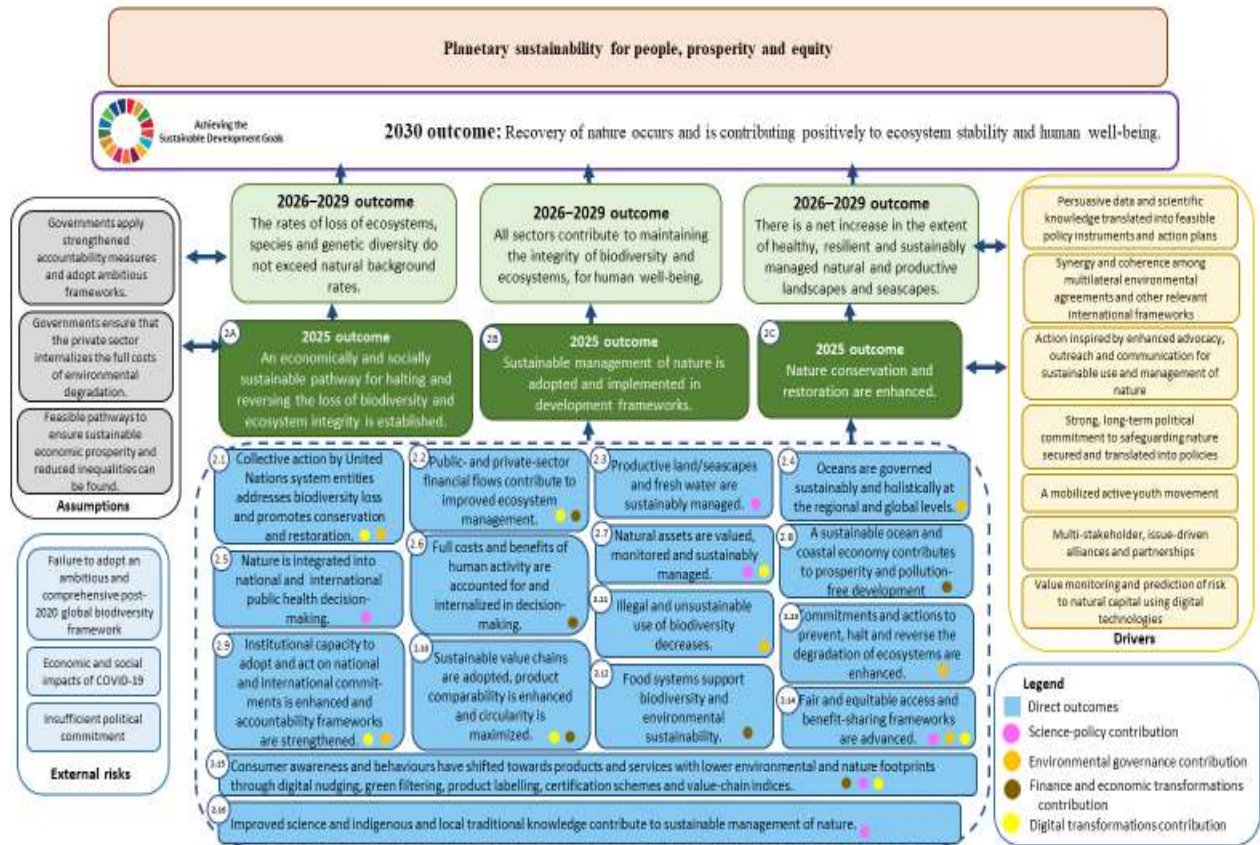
Planetary sustainability for people, prosperity and equity

Achieving the Sustainable Development Goals

2030 outcome: Recovery of nature occurs and is contributing positively to ecosystem stability and human well-being.

2026–2029 outcome
The rates of loss of ecosystems, species and genetic diversity do not exceed natural background rates.

2026–2029 outcome
All sectors contribute to maintaining the integrity of biodiversity and ecosystems, for human well-being.

2026–2029 outcome
There is a net increase in the extent of healthy, resilient and sustainably managed natural and productive landscapes and seascapes.

Governments apply strengthened accountability measures and adopt ambitious frameworks.

Governments ensure that the private sector internalizes the full costs of environmental degradation.

Feasible pathways to ensure sustainable economic prosperity and reduced inequalities can be found.

Assumptions

2A
2025 outcome
An economically and socially sustainable pathway for halting and reversing the loss of biodiversity and ecosystem integrity is established.

2B
2025 outcome
Sustainable management of nature is adopted and implemented in development frameworks.

2C
2025 outcome
Nature conservation and restoration are enhanced.

Persuasive data and scientific knowledge translated into feasible policy instruments and action plans

Synergy and coherence among multilateral environmental agreements and other relevant international frameworks

Action inspired by enhanced advocacy, outreach and communication for sustainable use and management of nature

Strong, long-term political commitment to safeguarding nature secured and translated into policies

A mobilized active youth movement

Multi-stakeholder, issue-driven alliances and partnerships

Value monitoring and prediction of risk to natural capital using digital technologies

Drivers

2.1 Collective action by United Nations system entities addresses biodiversity loss and promotes conservation and restoration.

2.2 Public- and private-sector financial flows contribute to improved ecosystem management.

2.3 Productive land/seascapes and fresh water are sustainably managed.

2.4 Oceans are governed sustainably and holistically at the regional and global levels.

2.5 Nature is integrated into national and international public health decision-making.

2.6 Full costs and benefits of human activity are accounted for and internalized in decision-making.

2.7 Natural assets are valued, monitored and sustainably managed.

2.8 A sustainable ocean and coastal economy contributes to prosperity and pollution-free development

2.11 Illegal and unsustainable use of biodiversity decreases.

2.13 Commitments and actions to prevent, halt and reverse the degradation of ecosystems are enhanced.

2.9 Institutional capacity to adopt and act on national and international commitments is enhanced and accountability frameworks are strengthened.

2.10 Sustainable value chains are adopted, product comparability is enhanced and circularity is maximized.

2.12 Food systems support biodiversity and environmental sustainability.

2.14 Fair and equitable access and benefit-sharing frameworks are advanced.

Failure to adopt an ambitious and comprehensive post-2020 global biodiversity framework

Economic and social impacts of COVID-19

Insufficient political commitment

External risks

2.15 Consumer awareness and behaviours have shifted towards products and services with lower environmental and nature footprints through digital nudging, green filtering, product labelling, certification schemes and value-chain indices.

2.16 Improved science and indigenous and local traditional knowledge contribute to sustainable management of nature.

Legend
Direct outcomes
Science-policy contribution
Environmental governance contribution
Finance and economic transformations contribution
Digital transformations contribution